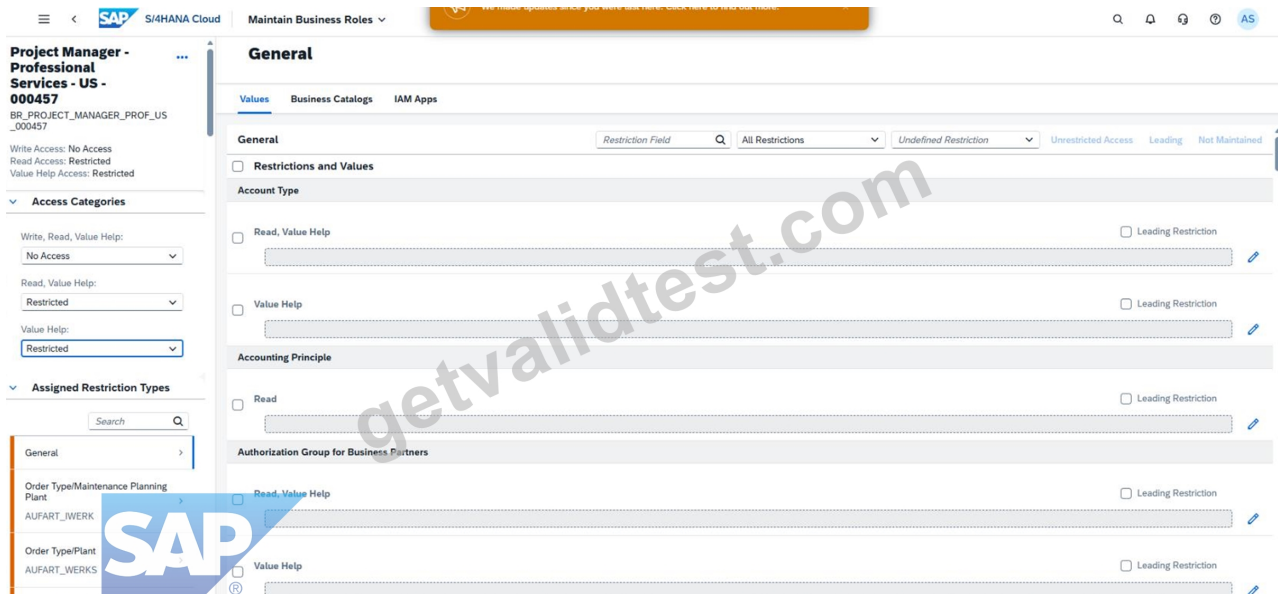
SAP S/4HANA Cloud Maintain Business Roles

We made updates since you were last here. Click here to find out more.

AS

Project Manager - Professional Services - US - 000457

BR_PROJECT_MANAGER_PROF_US_000457

Write Access: No Access
Read Access: Restricted
Value Help Access: Restricted

Access Categories

Write, Read, Value Help:
No Access

Read, Value Help:
Restricted

Value Help:
Restricted

Assigned Restriction Types

Search

General

Order Type/Maintenance Planning Plant
AUFART_IWERK

Order Type/Plant
AUFART_WERKS

General

Values Business Catalogs IAM Apps

General Restriction Field All Restrictions Undefined Restriction Unrestricted Access Leading Not Maintained

Restrictions and Values

Account Type

Read, Value Help Leading Restriction

Value Help Leading Restriction

Accounting Principle

Read Leading Restriction

Authorization Group for Business Partners

Read, Value Help Leading Restriction

Value Help Leading Restriction

getvalidtest.com

SAP ®